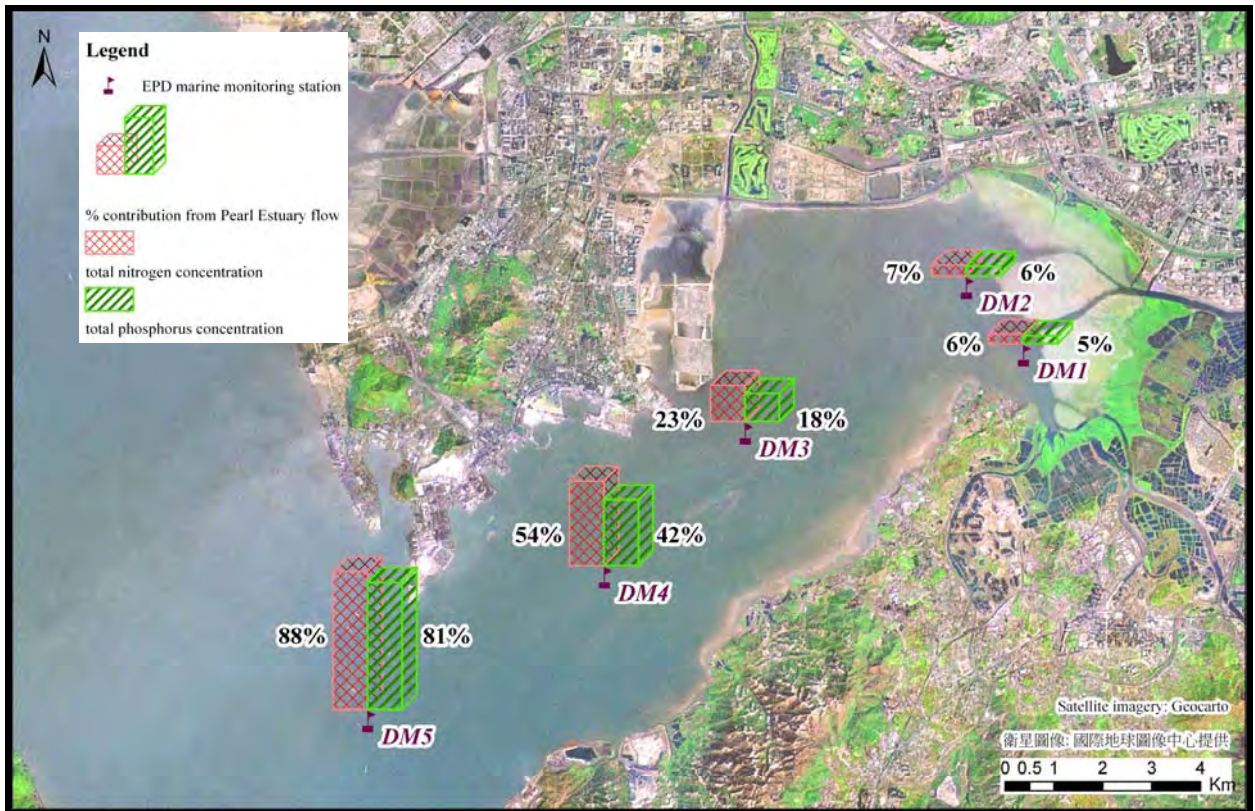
N

Legend

EPD marine monitoring station

% contribution from Pearl Estuary flow

total nitrogen concentration

total phosphorus concentration

7% 6%
DM2

6% 5%
DM1

23% 18%
DM3

54% 42%
DM4

88% 81%
DM5

Satellite imagery: Geocarto
衛星圖像: 國際地球圖像中心提供

0 0.5 1 2 3 4 Km